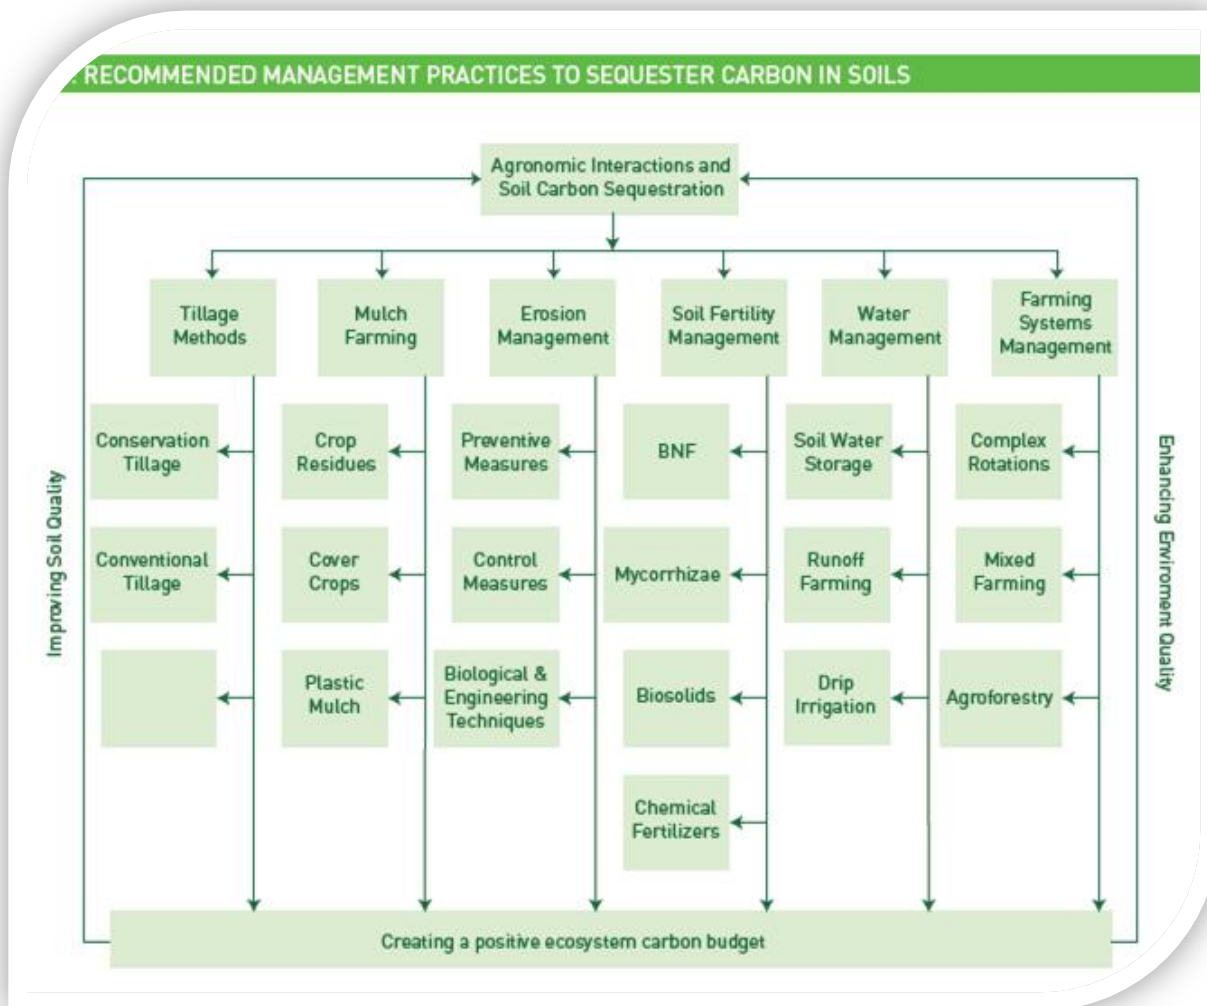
RECOMMENDED MANAGEMENT PRACTICES TO SEQUESTER CARBON IN SOILS

Agronomic Interactions and Soil Carbon Sequestration

Tillage Methods

Conservation Tillage

Conventional Tillage

Mulch Farming

Crop Residues

Cover Crops

Plastic Mulch

Erosion Management

Preventive Measures

Control Measures

Biological & Engineering Techniques

Soil Fertility Management

BNF

Mycorrhizae

Biosolids

Chemical Fertilizers

Water Management

Soil Water Storage

Runoff Farming

Drip Irrigation

Farming Systems Management

Complex Rotations

Mixed Farming

Agroforestry

Improving Soil Quality

Enhancing Enviroment Quality

Creating a positive ecosystem carbon budget